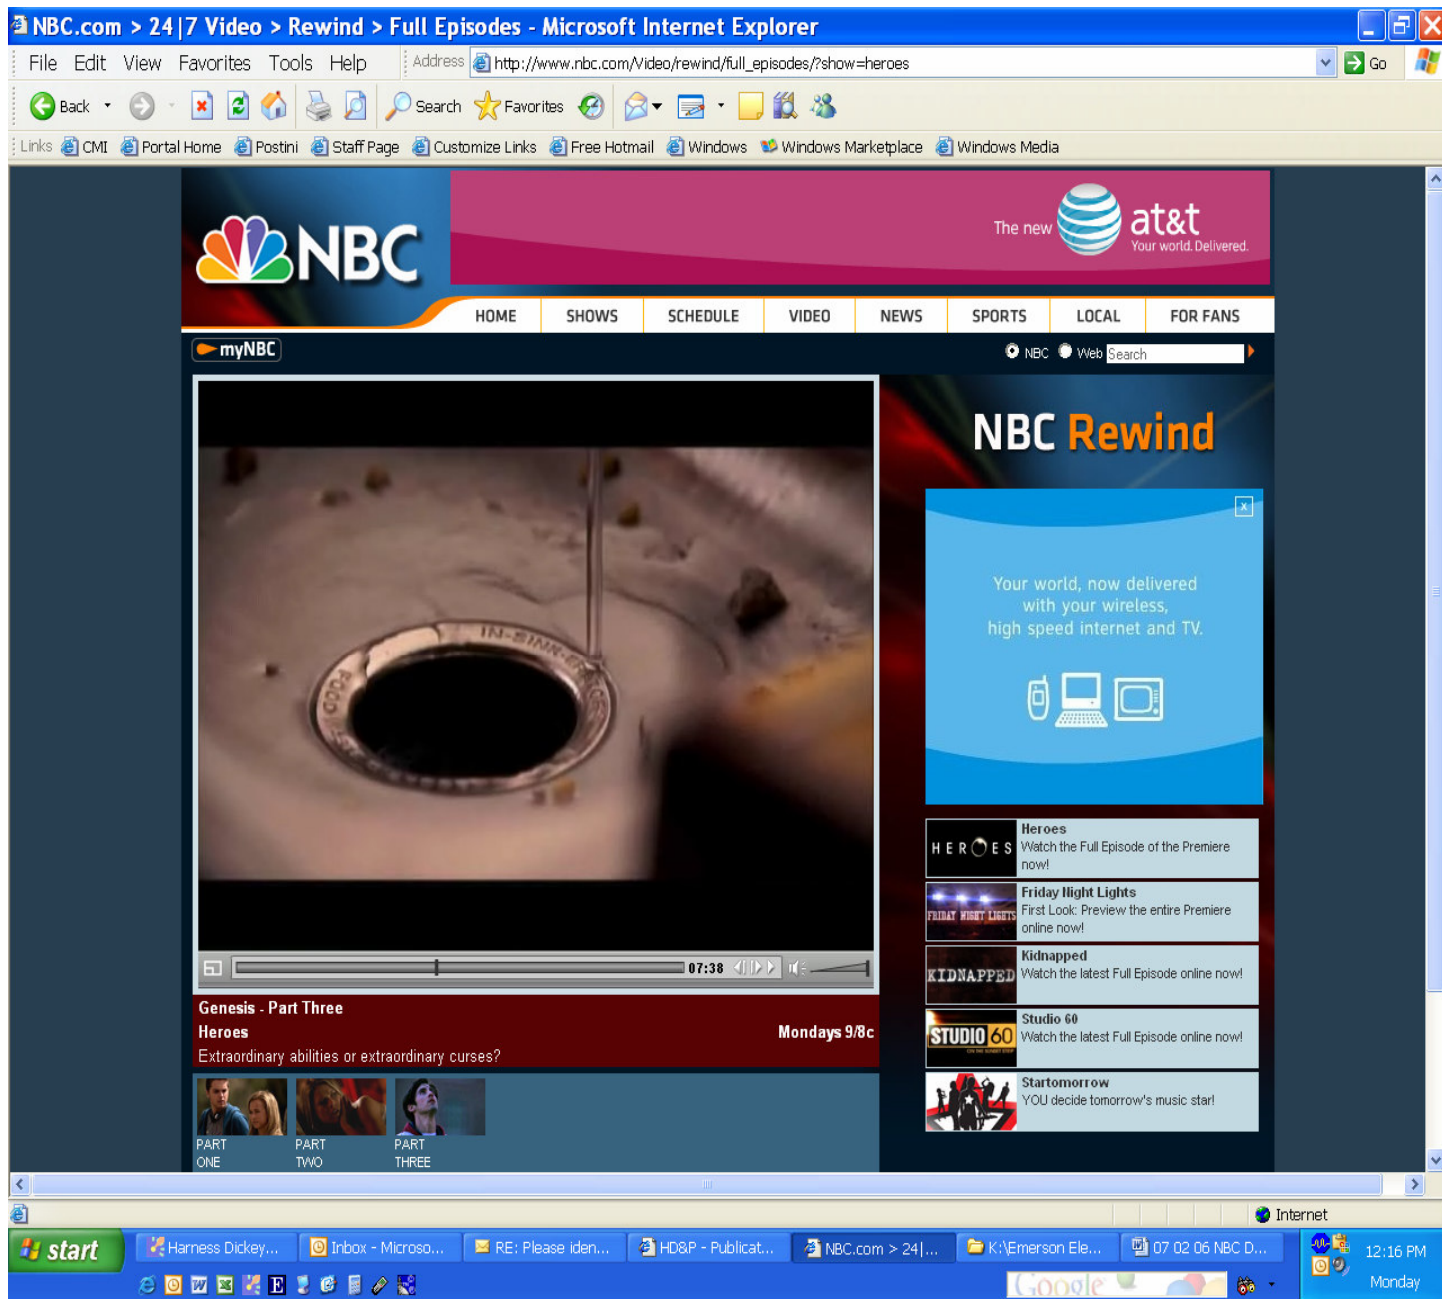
NBC.com > 24|7 Video > Rewind > Full Episodes - Microsoft Internet Explorer

File Edit View Favorites Tools Help

Address http://www.nbc.com/Video/rewind/full_episodes/?show=heroes

Go

Back Search Favorites

Links CMI Portal Home Postini Staff Page Customize Links Free Hotmail Windows Windows Marketplace Windows Media

NBC

The new at&t Your world. Delivered.

HOME SHOWS SCHEDULE VIDEO NEWS SPORTS LOCAL FOR FANS

myNBC

NBC Web Search

IN-SINK-ER

07:38

NBC Rewind

Your world, now delivered with your wireless, high speed internet and TV.

HEROES
Heroes
Watch the Full Episode of the Premiere now!

FRIDAY NIGHT LIGHTS
Friday Night Lights
First Look: Preview the entire Premiere online now!

KIDNAPPED
Kidnapped
Watch the latest Full Episode online now!

STUDIO 60
Studio 60
Watch the latest Full Episode online now!

Startomorrow
YOU decide tomorrow's music star!

Genesis - Part Three
Heroes
Mondays 9/8c
Extraordinary abilities or extraordinary curses?

PART ONE
PART TWO
PART THREE

Internet

start
Harness Dickey...
Inbox - Microso...
RE: Please iden...
HD&P - Publicat...
NBC.com > 24|...
K:\Emerson Ele...
07 02 06 NBC D...

12:16 PM
Monday

Google